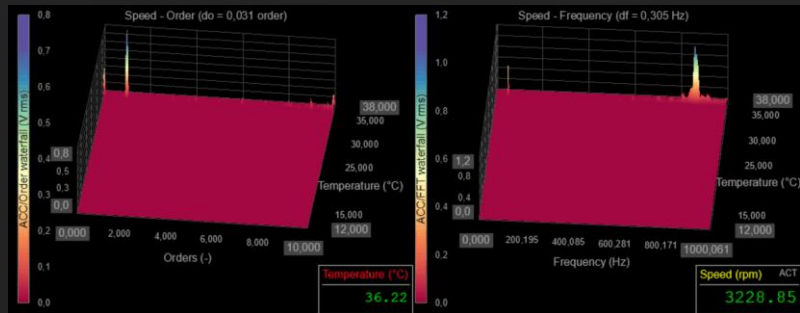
0,8
Speed - Order (do = 0,031 order)
0,7
0,6
0,5
0,4
0,3
0,2
0,1
0,0
ACC/Order waterfall (V rms)
0,8
0,4
0,0
38,000
35,000
30,000
25,000
Temperature (°C)
15,000
12,000
0,000
2,000
4,000
6,000
8,000
10,000
Orders (-)
Temperature (°C)
36.22

1,2
Speed - Frequency (df = 0,305 Hz)
1,0
0,8
0,6
0,4
0,2
0,0
ACC/FFT waterfall (V rms)
1,2
0,8
0,4
0,0
38,000
35,000
30,000
25,000
Temperature (°C)
15,000
12,000
0,000
200,195
400,085
600,281
800,171
1000,061
Frequency (Hz)
Speed (rpm)
ACT
3228.85